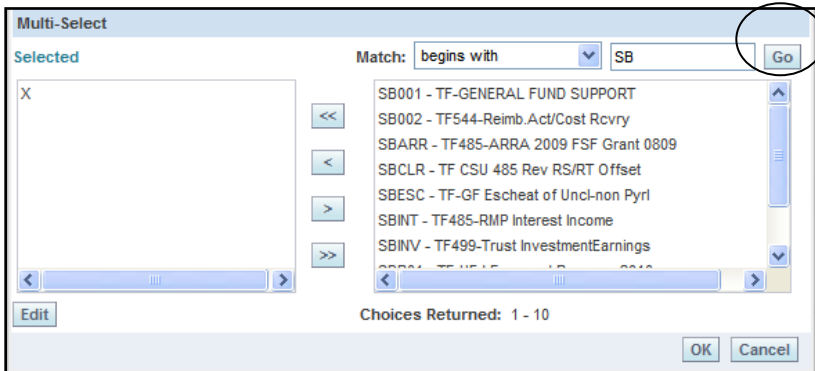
Multi-Select

Selected

Match: begins with SB Go

X

<<

<

>

>>

SB001 - TF-GENERAL FUND SUPPORT
SB002 - TF544-Reimb.Act/Cost Rcvry
SBARR - TF485-ARRA 2009 FSF Grant 0809
SBCLR - TF CSU 485 Rev RS/RT Offset
SBESC - TF-GF Escheat of Uncl-non Pyrl
SBINT - TF485-RMP Interest Income
SBINV - TF499-Trust InvestmentEarnings
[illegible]

Edit

Choices Returned: 1 - 10

OK Cancel